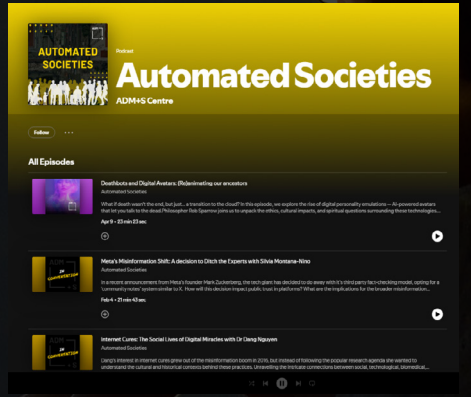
AUTOMATED SOCIETIES

Podcast

Automated Societies

ADM+S Centre

Follow ···

All Episodes

Deathbots and Digital Avatars: (Re)animating our ancestors
Automated Societies
What if death wasn't the end, but just... a transition to the cloud? In this episode, we explore the rise of digital personality emulations — AI-powered avatars that let you talk to the dead. Philosopher Bob Sparrow joins us to unpack the ethics, cultural impacts, and spiritual questions surrounding these technologies...
Apr 9 • 23 min 23 sec

ADM+S IN CONVERSATION

Meta's Misinformation Shift: A decision to Ditch the Experts with Silvia Montana-Nino
Automated Societies
In a recent announcement from Meta's founder Mark Zuckerberg, the tech giant has decided to do away with it's third party fact-checking model, opting for a "community notes" system similar to X. How will this decision impact public trust in platforms? What are the implications for the broader misinformation...
Feb 4 • 21 min 43 sec

ADM+S IN CONVERSATION

Internet Cures: The Social Lives of Digital Miracles with Dr Dang Nguyen
Automated Societies
Dang's interest in internet cures grew out of the misinformation boom in 2016, but instead of following the popular research agenda she wanted to understand the cultural and historical contexts behind these practices. Unravelling the intricate connections between social, technological, biomedical...